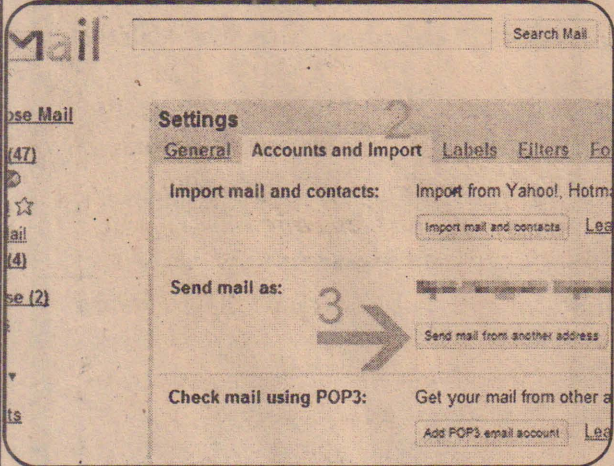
Mail

Search Mail

ose Mail
(47)
ail
(4)
se (2)
ts

Settings

2

General Accounts and Import Labels Filters Fo

Import mail and contacts: Import from Yahoo!, Hotm

Import mail and contacts Lea

Send mail as: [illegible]

3

Send mail from another address

Check mail using POP3: Get your mail from other a

Add POP3 email account Lea